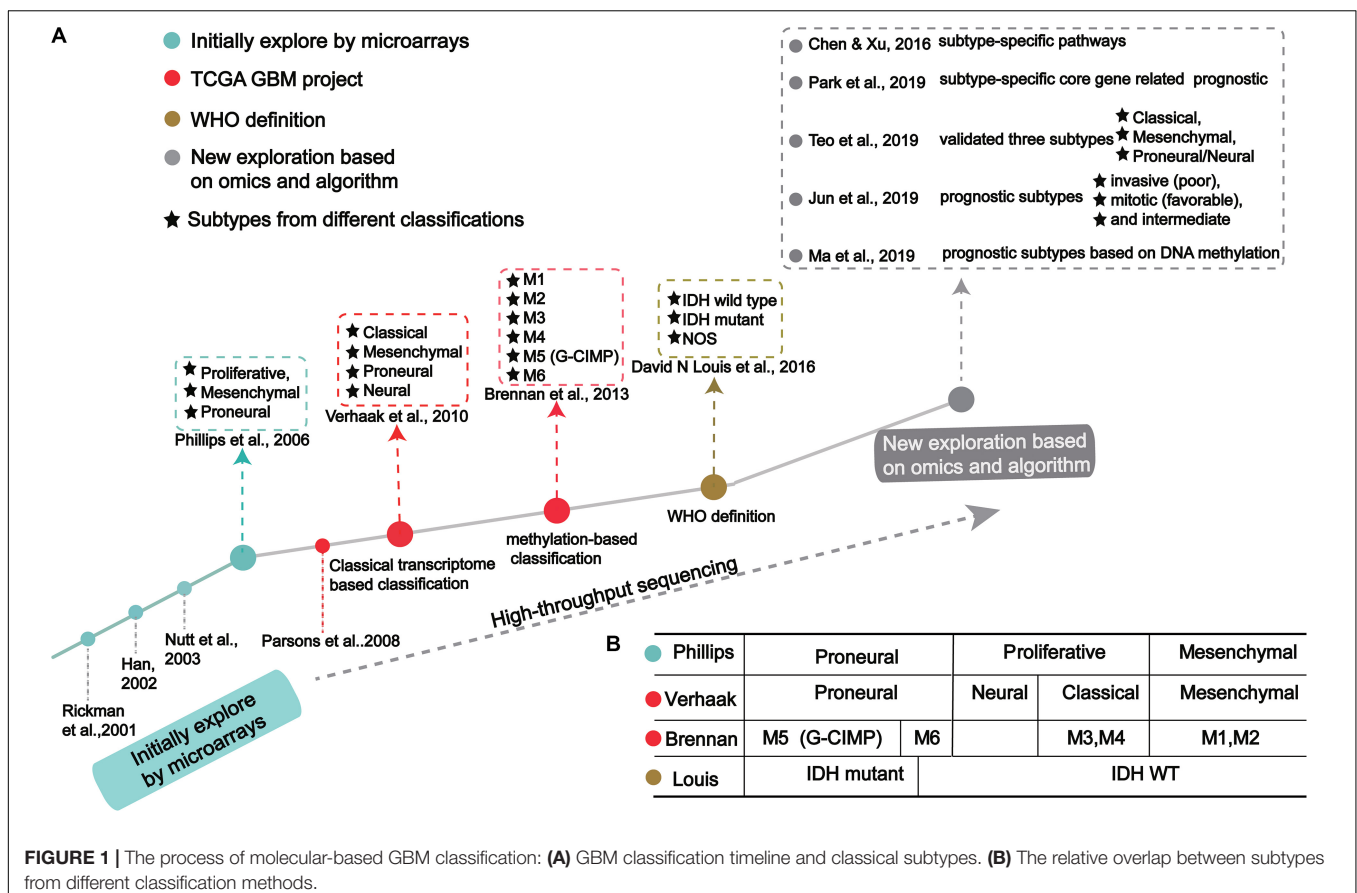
A

Initially explore by microarrays
TCGA GBM project
WHO definition
New exploration based on omics and algorithm
★ Subtypes from different classifications

Chen & Xu, 2016 subtype-specific pathways
Park et al., 2019 subtype-specific core gene related prognostic
Teo et al., 2019 validated three subtypes ★ Classical, ★ Mesenchymal, ★ Proneural/Neural
Jun et al., 2019 prognostic subtypes ★ invasive (poor), ★ mitotic (favorable), ★ and intermediate
Ma et al., 2019 prognostic subtypes based on DNA methylation

★ Proliferative,
★ Mesenchymal
★ Proneural
Phillips et al., 2006

★ Classical
★ Mesenchymal
★ Proneural
★ Neural
Verhaak et al., 2010

★ M1
★ M2
★ M3
★ M4
★ M5 (G-CIMP)
★ M6
Brennan et al., 2013

★ IDH wild type
★ IDH mutant
★ NOS
David N Louis et al., 2016

New exploration based on omics and algorithm

WHO definition
methylation-based classification
Classical transcriptome based classification
High-throughput sequencing
Parsons et al..2008
Nutt et al., 2003
Han, 2002
Rickman et al.,2001
Initially explore by microarrays

B

| | | | | | |
|---|---|---|---|---|---|
| Phillips | Proneural | | Proliferative | | Mesenchymal |
| Verhaak | Proneural | | Neural | Classical | Mesenchymal |
| Brennan | M5 (G-CIMP) | M6 | | M3,M4 | M1,M2 |
| Louis | IDH mutant | IDH WT | | | |

FIGURE 1 | The process of molecular-based GBM classification: (A) GBM classification timeline and classical subtypes. (B) The relative overlap between subtypes from different classification methods.